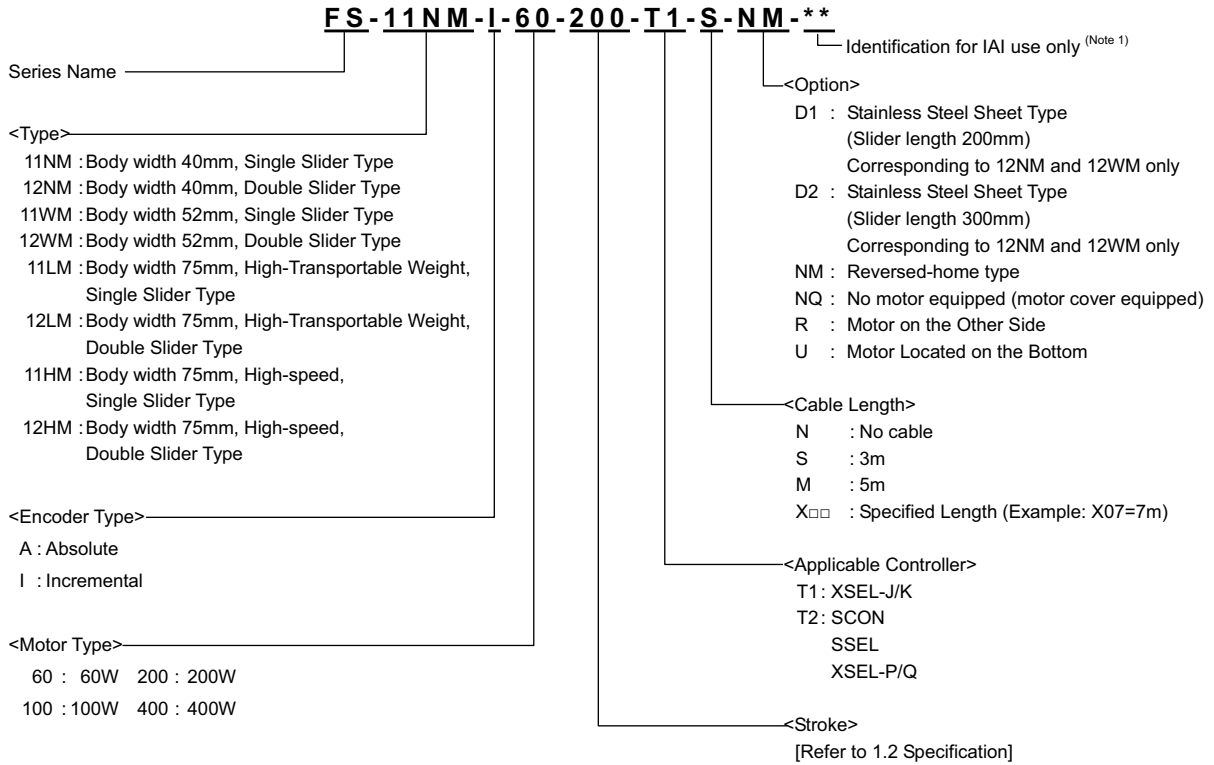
FS-11NM-I-60-200-T1-S-NM-**

Identification for IAI use only (Note 1)

Series Name

<Type>
11NM : Body width 40mm, Single Slider Type
12NM : Body width 40mm, Double Slider Type
11WM : Body width 52mm, Single Slider Type
12WM : Body width 52mm, Double Slider Type
11LM : Body width 75mm, High-Transportable Weight, Single Slider Type
12LM : Body width 75mm, High-Transportable Weight, Double Slider Type
11HM : Body width 75mm, High-speed, Single Slider Type
12HM : Body width 75mm, High-speed, Double Slider Type

<Encoder Type>
A : Absolute
I : Incremental

<Motor Type>
60 : 60W 200 : 200W
100 : 100W 400 : 400W

<Option>
D1 : Stainless Steel Sheet Type (Slider length 200mm) Corresponding to 12NM and 12WM only
D2 : Stainless Steel Sheet Type (Slider length 300mm) Corresponding to 12NM and 12WM only
NM : Reversed-home type
NQ : No motor equipped (motor cover equipped)
R : Motor on the Other Side
U : Motor Located on the Bottom

<Cable Length>
N : No cable
S : 3m
M : 5m
X□□ : Specified Length (Example: X07=7m)

<Applicable Controller>
T1 : XSEL-J/K
T2 : SCON
SSEL
XSEL-P/Q

<Stroke>
[Refer to 1.2 Specification]